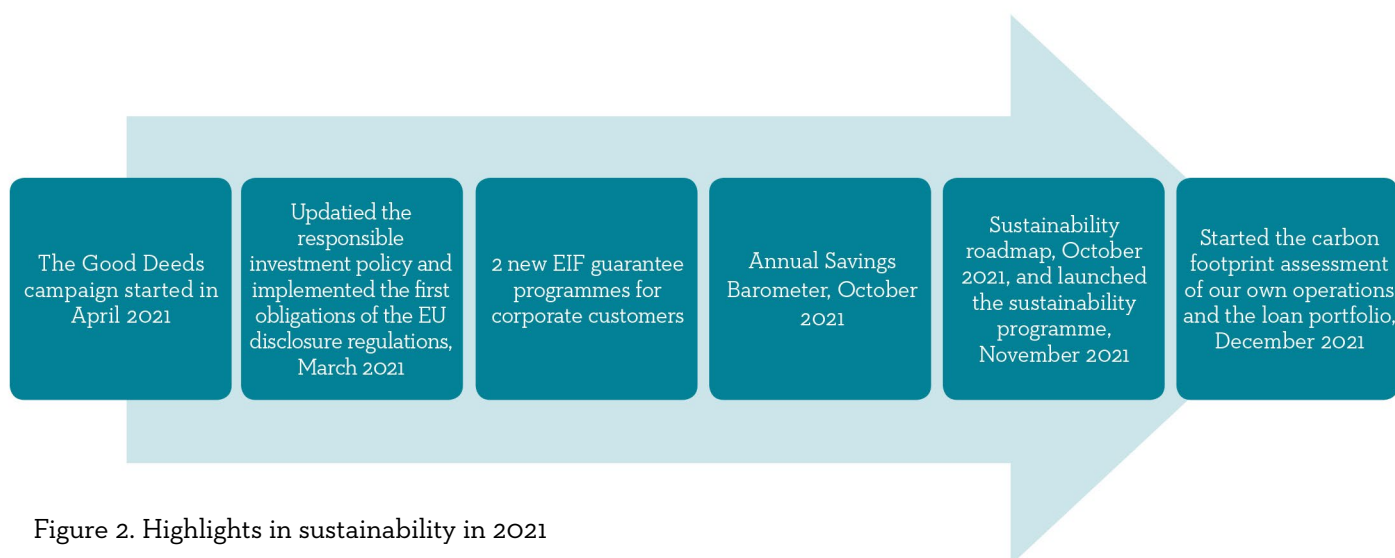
The Good Deeds campaign started in April 2021

Updatied the responsible investment policy and implemented the first obligations of the EU disclosure regulations, March 2021

2 new EIF guarantee programmes for corporate customers

Annual Savings Barometer, October 2021

Sustainability roadmap, October 2021, and launched the sustainability programme, November 2021

Started the carbon footprint assessment of our own operations and the loan portfolio, December 2021

Figure 2. Highlights in sustainability in 2021